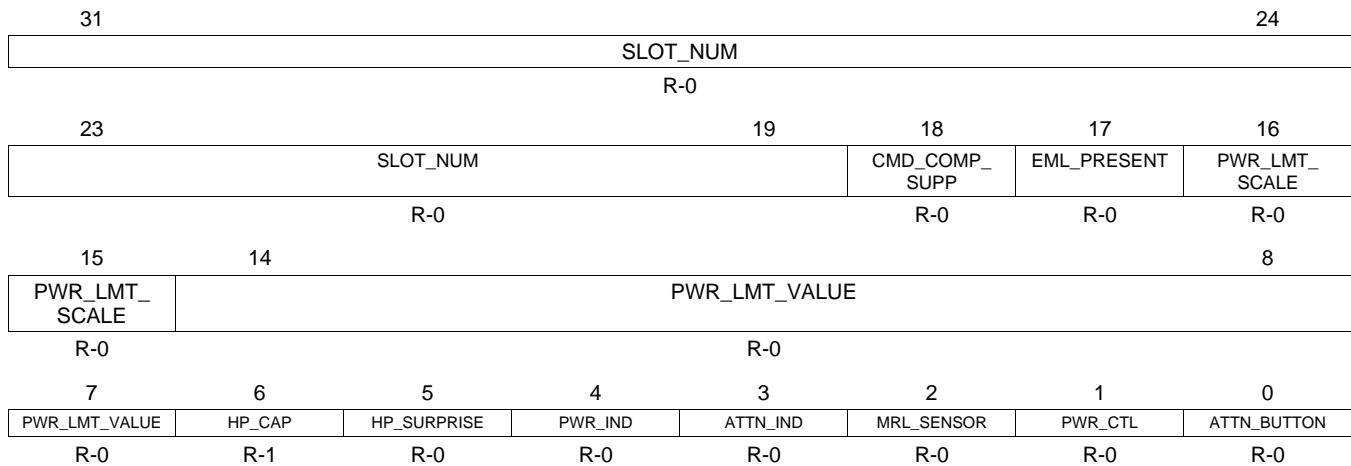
| 31 | 24 |
|---|---|
| SLOT_NUM | |
| R-0 | |

| 23 | 19 | 18 | 17 | 16 |
|---|---|---|---|---|
| SLOT_NUM | | CMD_COMP_SUPP | EML_PRESENT | PWR_LMT_SCALE |
| R-0 | | R-0 | R-0 | R-0 |

| 15 | 14 | 8 |
|---|---|---|
| PWR_LMT_SCALE | PWR_LMT_VALUE | |
| R-0 | R-0 | |

| 7 | 6 | 5 | 4 | 3 | 2 | 1 | 0 |
|---|---|---|---|---|---|---|---|
| PWR_LMT_VALUE | HP_CAP | HP_SURPRISE | PWR_IND | ATTN_IND | MRL_SENSOR | PWR_CTL | ATTN_BUTTON |
| R-0 | R-1 | R-0 | R-0 | R-0 | R-0 | R-0 | R-0 |